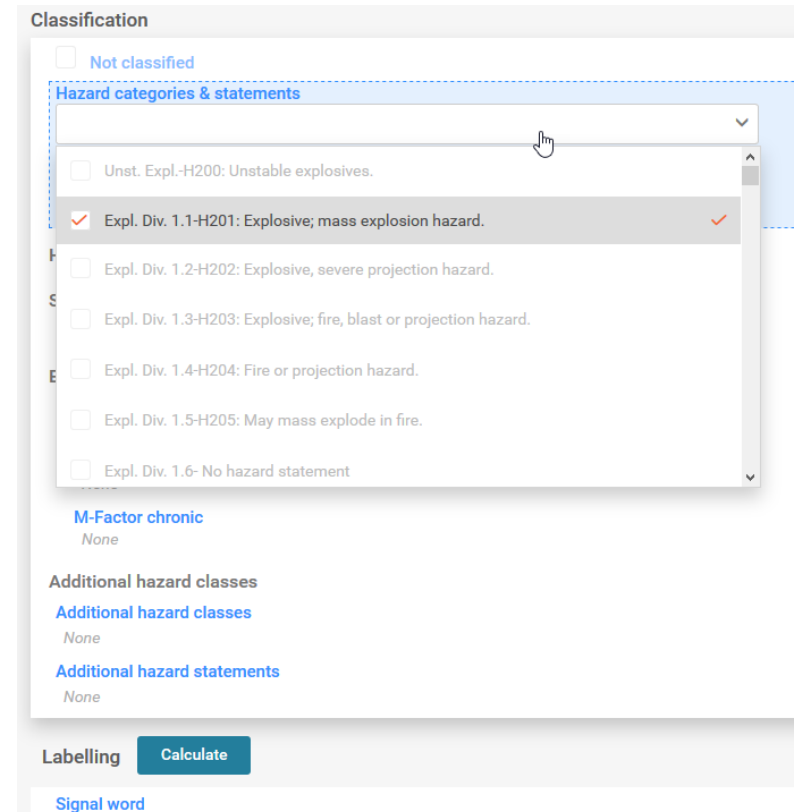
Classification

Not classified

Hazard categories & statements

Unst. Expl.-H200: Unstable explosives.

Expl. Div. 1.1-H201: Explosive; mass explosion hazard.

Expl. Div. 1.2-H202: Explosive, severe projection hazard.

Expl. Div. 1.3-H203: Explosive; fire, blast or projection hazard.

Expl. Div. 1.4-H204: Fire or projection hazard.

Expl. Div. 1.5-H205: May mass explode in fire.

Expl. Div. 1.6- No hazard statement

M-Factor chronic
None

Additional hazard classes

Additional hazard classes
None

Additional hazard statements
None

Labelling Calculate

Signal word